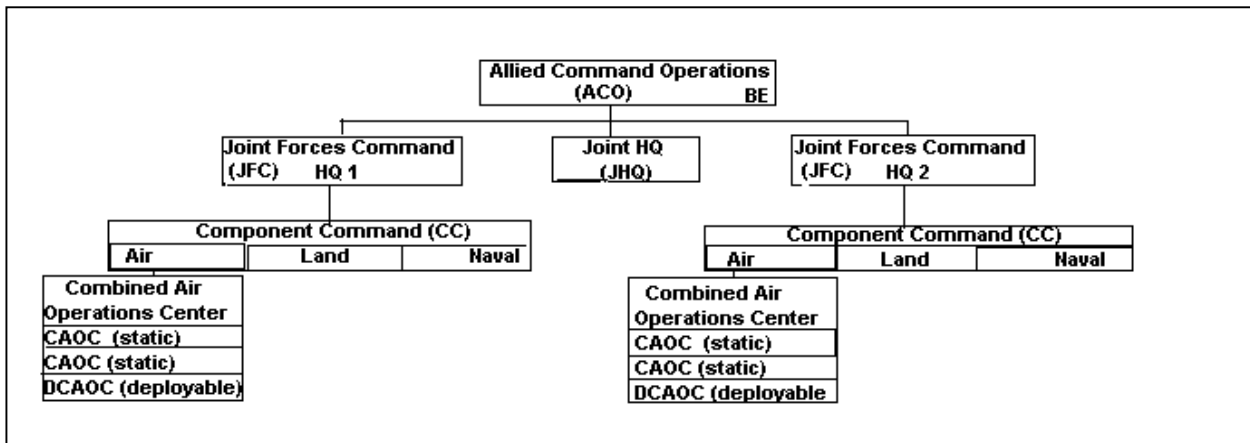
Allied Command Operations (ACO) BE

Joint Forces Command (JFC) HQ 1

Joint HQ (JHQ)

Joint Forces Command (JFC) HQ 2

Component Command (CC)

| Air | Land | Naval |
|---|---|---|

Combined Air Operations Center
CAOC (static)
CAOC (static)
DCAOC (deployable)

Component Command (CC)

| Air | Land | Naval |
|---|---|---|

Combined Air Operations Center
CAOC (static)
CAOC (static)
DCAOC (deployable